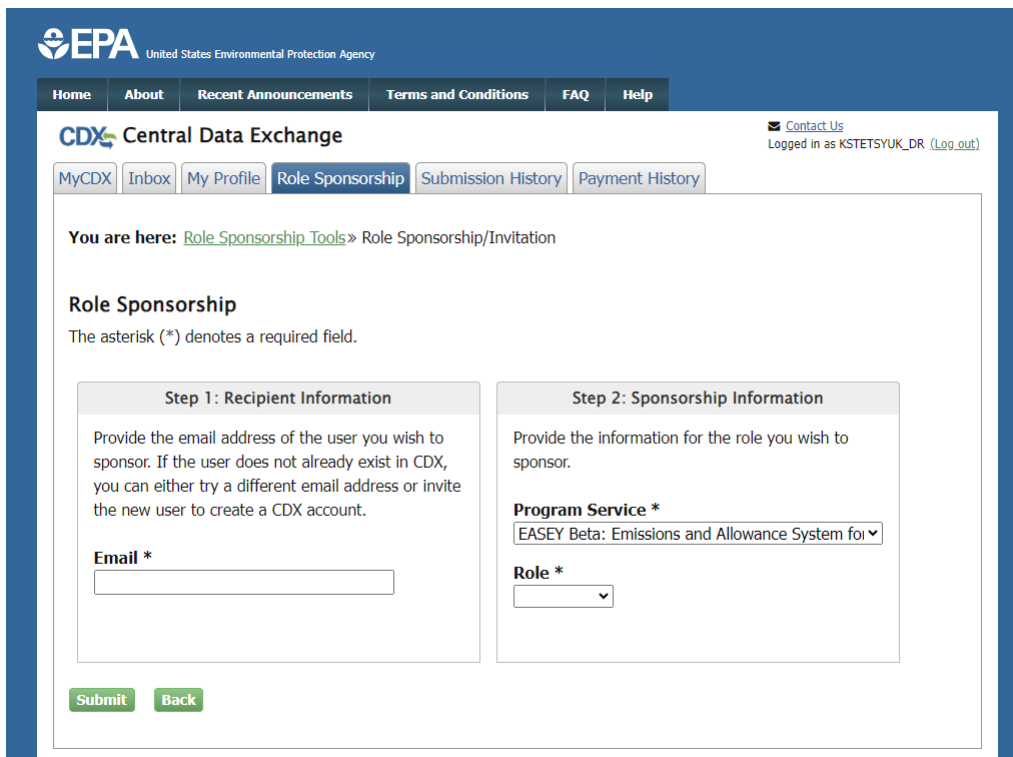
EPA United States Environmental Protection Agency

Home | About | Recent Announcements | Terms and Conditions | FAQ | Help

CDX Central Data Exchange

Contact Us
Logged in as KSTETSYUK_DR (Log out)

MyCDX | Inbox | My Profile | Role Sponsorship | Submission History | Payment History

You are here: Role Sponsorship Tools » Role Sponsorship/Invitation

Role Sponsorship

The asterisk (*) denotes a required field.

Step 1: Recipient Information

Provide the email address of the user you wish to sponsor. If the user does not already exist in CDX, you can either try a different email address or invite the new user to create a CDX account.

Email *

Step 2: Sponsorship Information

Provide the information for the role you wish to sponsor.

Program Service *

EASEY Beta: Emissions and Allowance System fo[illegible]

Role *

Submit Back